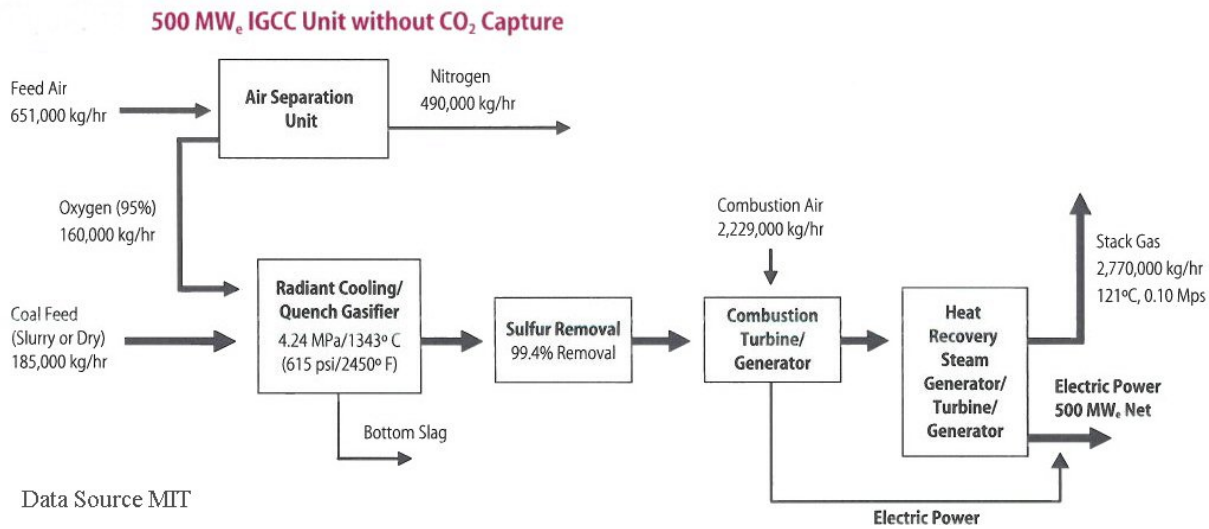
500 MW$_e$ IGCC Unit without $CO_2$ Capture

Feed Air
651,000 kg/hr

Air Separation Unit

Nitrogen
490,000 kg/hr

Oxygen (95%)
160,000 kg/hr

Coal Feed
(Slurry or Dry)
185,000 kg/hr

Radiant Cooling/ Quench Gasifier
4.24 MPa/1343º C
(615 psi/2450º F)

Bottom Slag

Sulfur Removal
99.4% Removal

Combustion Air
2,229,000 kg/hr

Combustion Turbine/ Generator

Heat Recovery Steam Generator/ Turbine/ Generator

Stack Gas
2,770,000 kg/hr
121ºC, 0.10 Mps

Electric Power
500 MW$_e$ Net

Electric Power

Data Source MIT